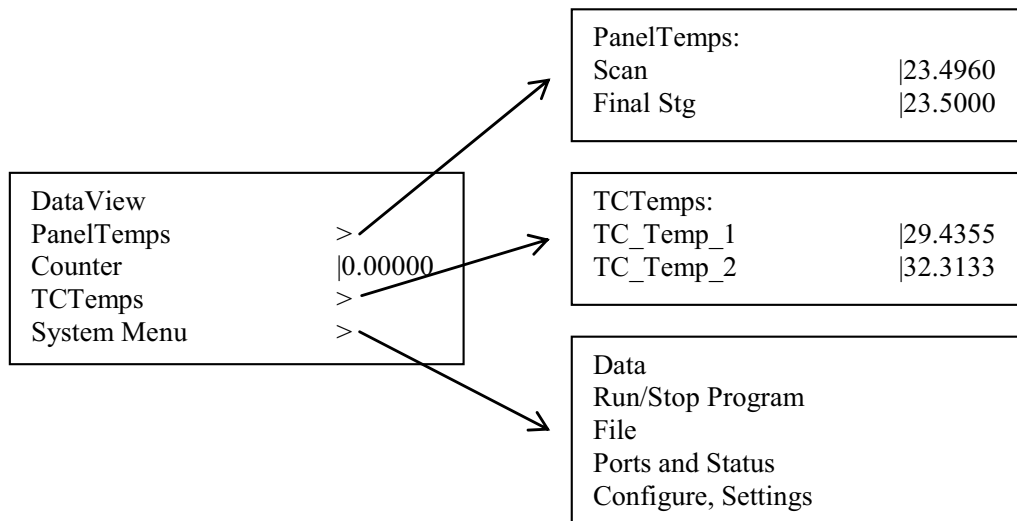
DataView
PanelTemps >
Counter |0.00000
TCTemps >
System Menu >

PanelTemps:
Scan |23.4960
Final Stg |23.5000

TCTemps:
TC_Temp_1 |29.4355
TC_Temp_2 |32.3133

Data
Run/Stop Program
File
Ports and Status
Configure, Settings